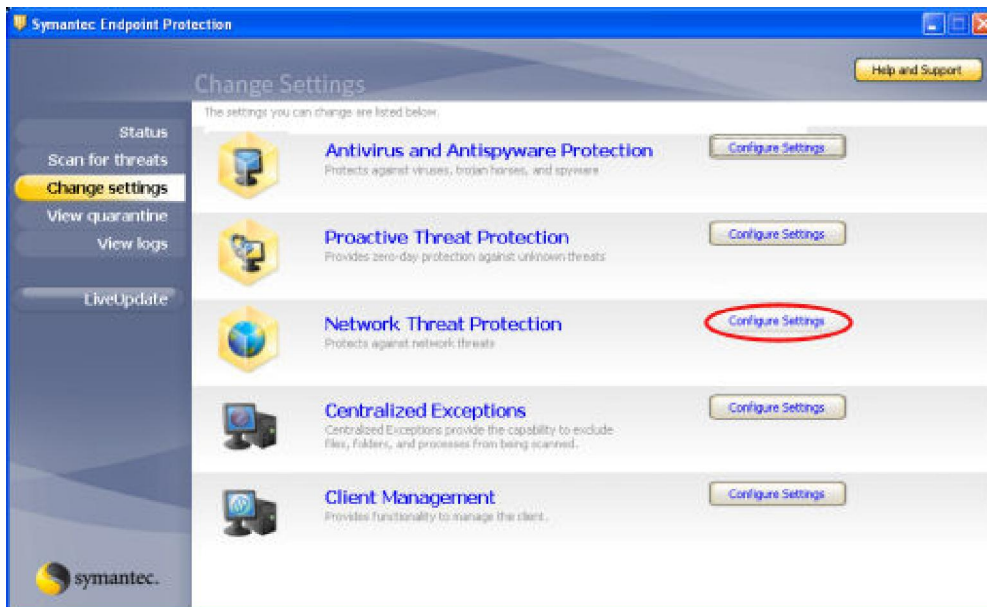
Symantec Endpoint Protection

Change Settings

Help and Support

The settings you can change are listed below.

Status
Scan for threats
Change settings
View quarantine
View logs

LiveUpdate

Antivirus and Antispyware Protection
Protects against viruses, trojan horses, and spyware
Configure Settings

Proactive Threat Protection
Provides zero-day protection against unknown threats
Configure Settings

Network Threat Protection
Protects against network threats
Configure Settings

Centralized Exceptions
Centralized Exceptions provide the capability to exclude files, folders, and processes from being scanned.
Configure Settings

Client Management
Provides functionality to manage the client.
Configure Settings

symantec.